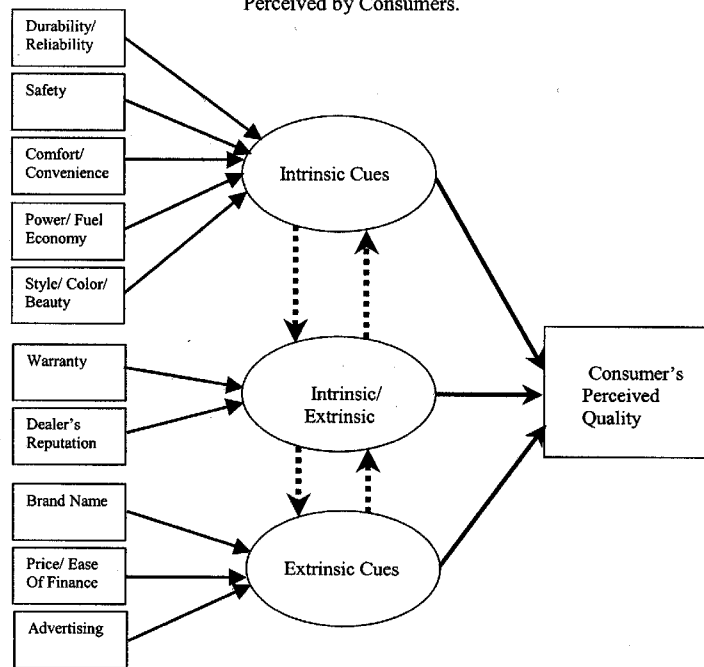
Perceived by Consumers.

Durability/ Reliability

Safety

Comfort/ Convenience

Power/ Fuel Economy

Style/ Color/ Beauty

Intrinsic Cues

Warranty

Dealer's Reputation

Intrinsic/ Extrinsic

Consumer's Perceived Quality

Brand Name

Price/ Ease Of Finance

Advertising

Extrinsic Cues